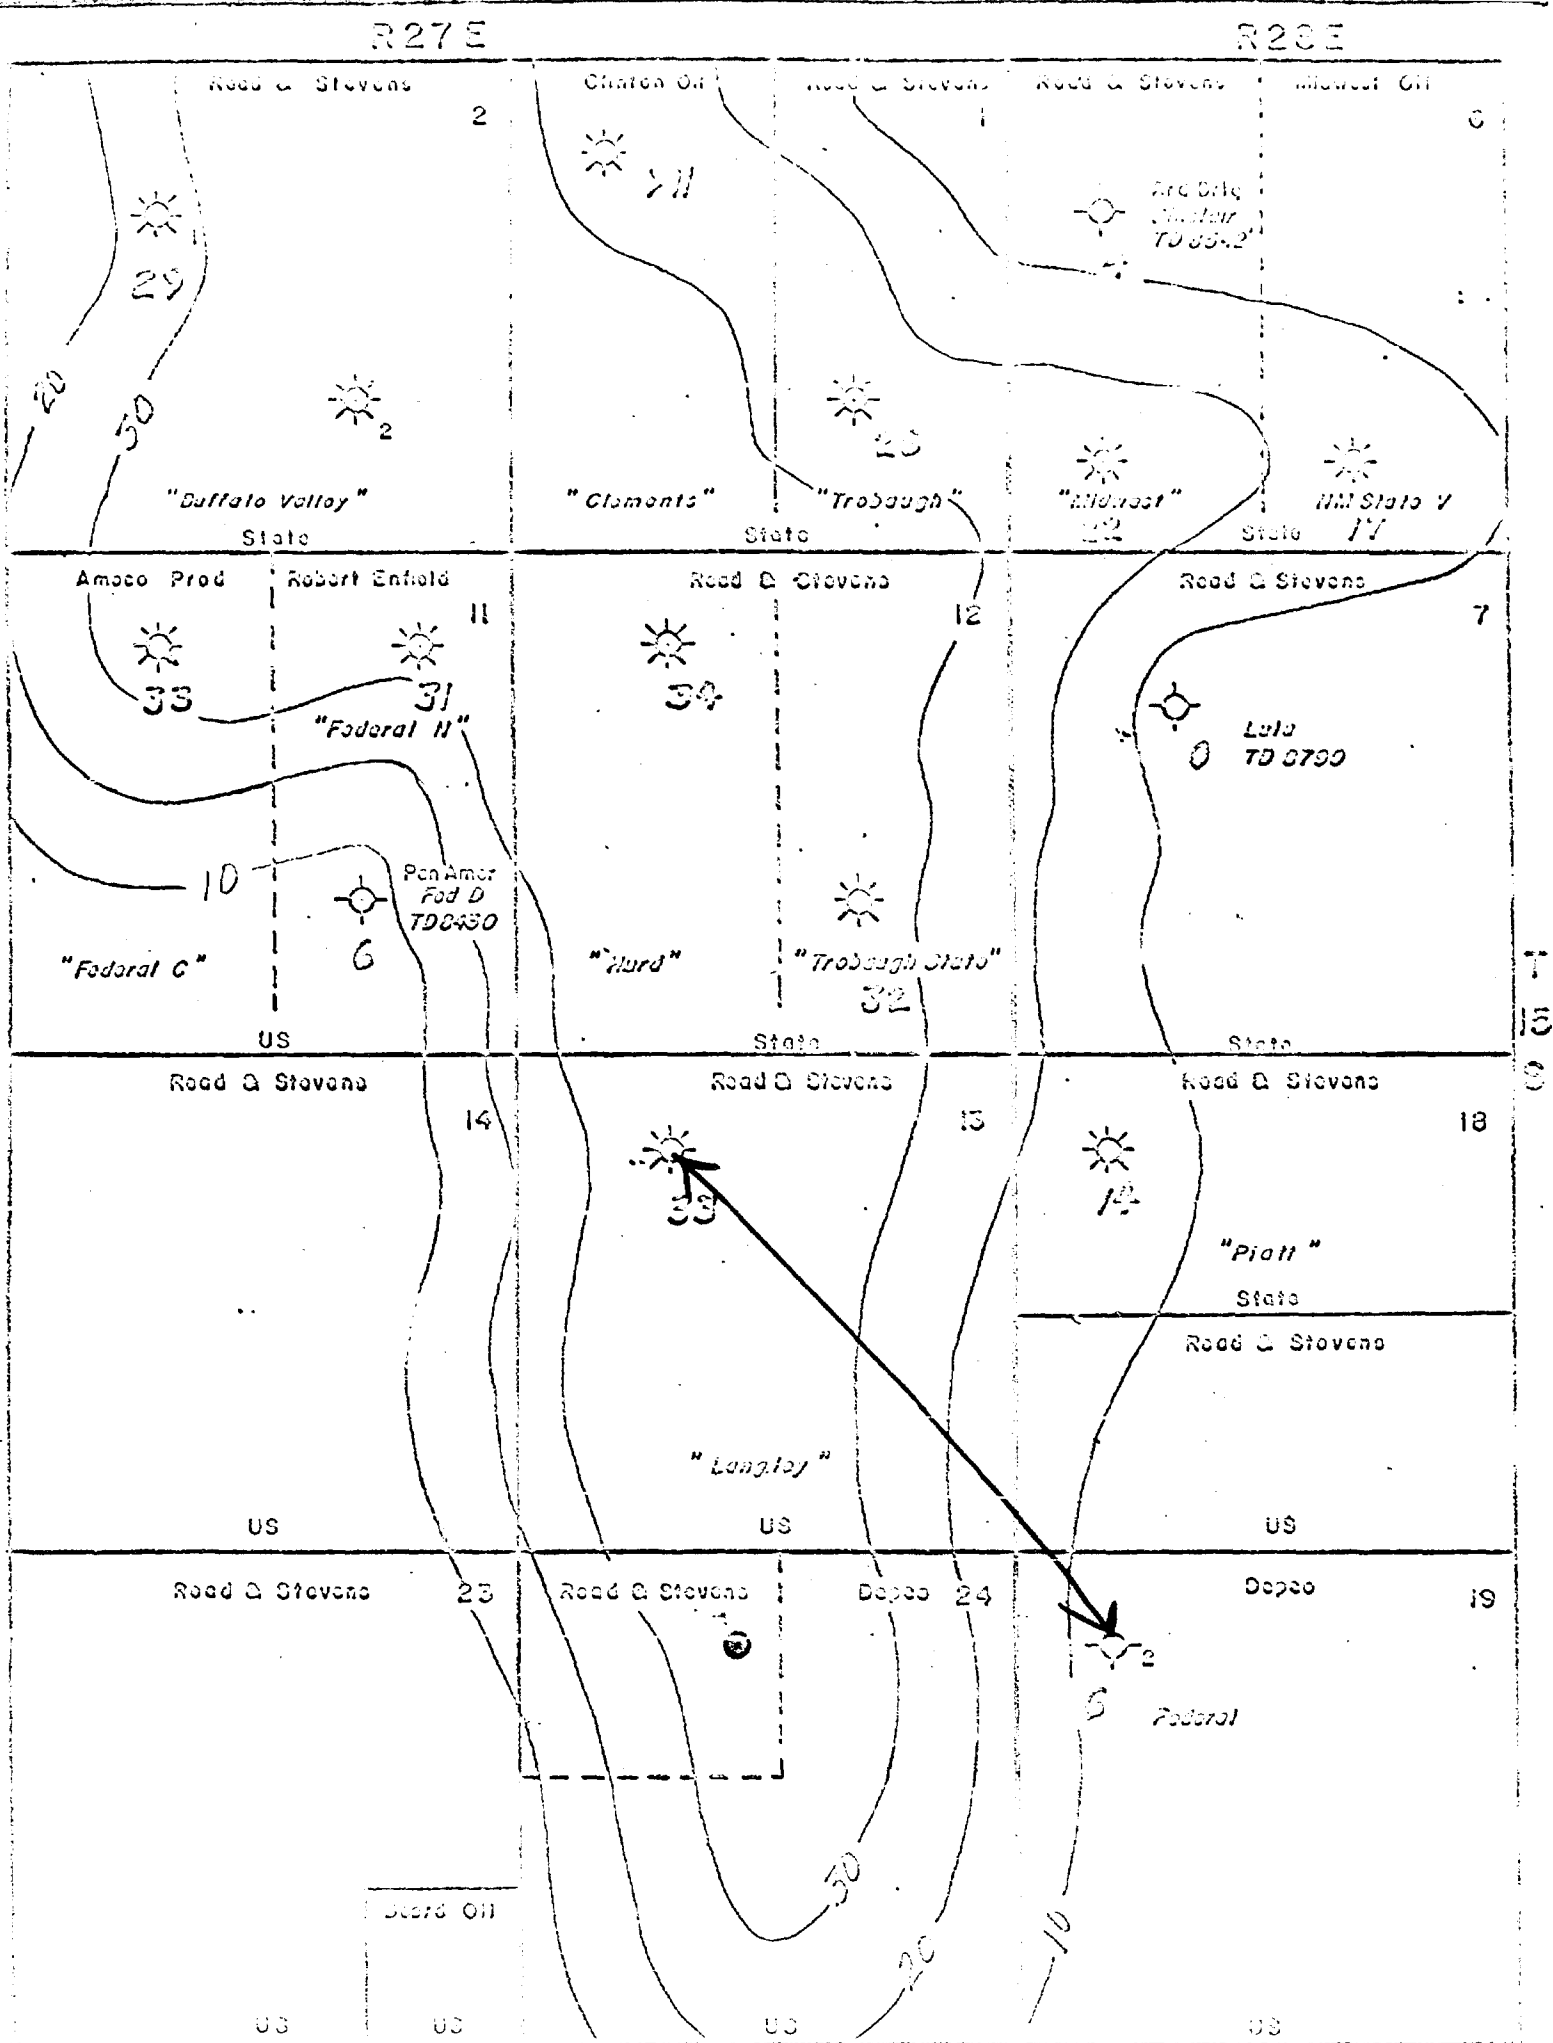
R27E

R28E

Read & Stevens

2

Clinton Oil

Read & Stevens

1

Read & Stevens

Midwest Oil

6

1

29

11

Arc Oil
Sinclair
TD 8542'

20

30

2

25

"Buffalo Valley"
State

"Clements"

"Trobaugh"
State

"Midwest"
22

"NM State V"
State 17

Amoco Prod

Robert Enfield

11

Read & Stevens

12

Read & Stevens

7

33

31

34

"Federal H"

Lula
TD 8790

0

10

Pan Amer
Fed D
TD8450

6

"Federal C"

"Hurd"

"Trobaugh State"
32

US

State

State

T
15
S

Read & Stevens

14

Read & Stevens

13

Read & Stevens

18

33

14

"Platt"
State

Read & Stevens

"Langley"

US

US

US

Read & Stevens

23

Read & Stevens

Depco

24

Depco

19

2

5

Federal

30

20

10

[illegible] Oil

US

US

US

US